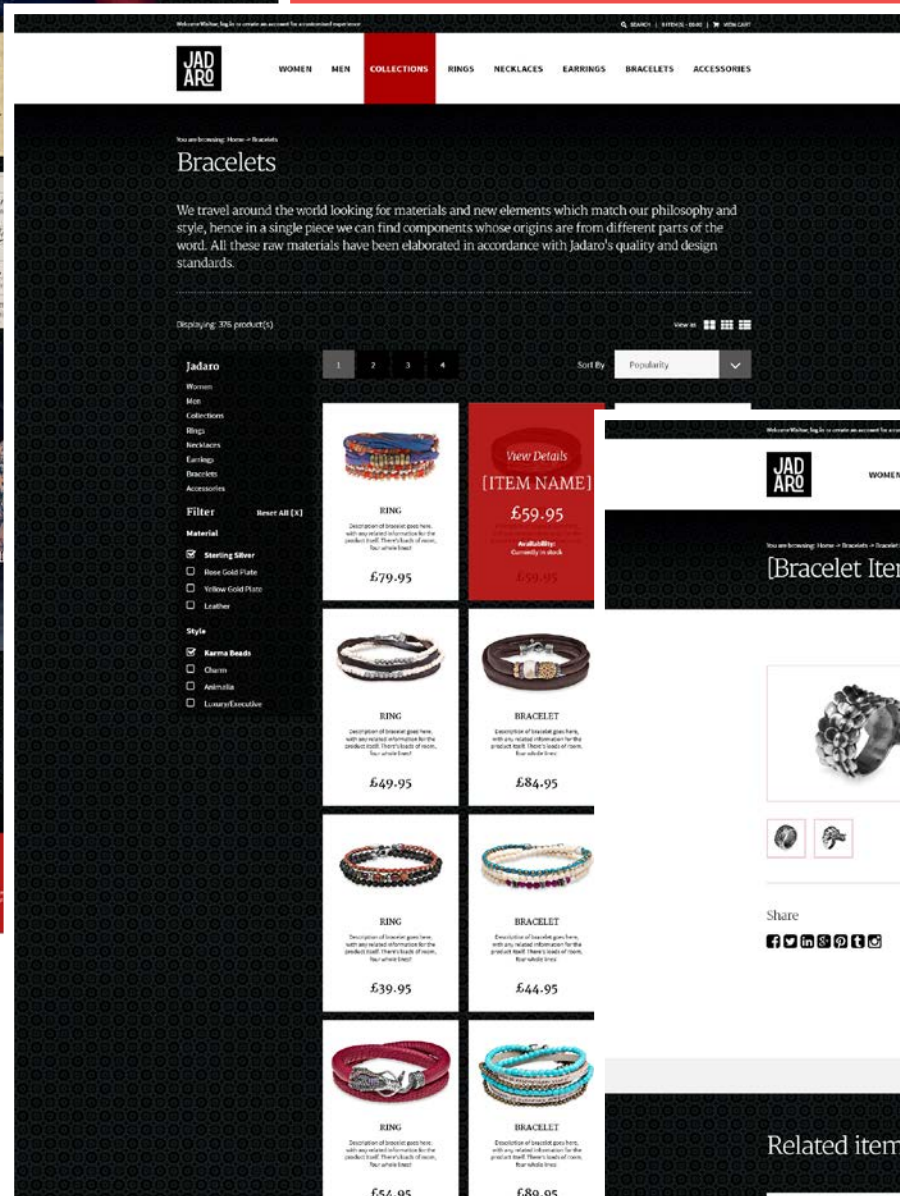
Welcome Visitor, log in or create an account for a customised experience

SEARCH | 0 ITEM(S) - £0.00 | VIEW CART

JAD ARO

WOMEN MEN COLLECTIONS RINGS NECKLACES EARRINGS BRACELETS ACCESSORIES

You are browsing: Home > Bracelets

Bracelets

We travel around the world looking for materials and new elements which match our philosophy and style, hence in a single piece we can find components whose origins are from different parts of the word. All these raw materials have been elaborated in accordance with Jadaro's quality and design standards.

Displaying: 376 product(s)

View as

1 2 3 4

Sort By Popularity

Jadaro
Women
Men
Collections
Rings
Necklaces
Earrings
Bracelets
Accessories

Filter Reset All [X]

Material
Sterling Silver
Rose Gold Plate
Yellow Gold Plate
Leather

Style
Karma Beads
Charm
Animalia
Luxury/Executive

RING
Description of bracelet goes here, with any related information for the product itself. There's loads of room, four whole lines!
£79.95

View Details
[ITEM NAME]
£59.95
Availability: Currently in stock
£59.95

RING
Description of bracelet goes here, with any related information for the product itself. There's loads of room, four whole lines!
£49.95

BRACELET
Description of bracelet goes here, with any related information for the product itself. There's loads of room, four whole lines
£84.95

RING
Description of bracelet goes here, with any related information for the product itself. There's loads of room, four whole lines!
£39.95

BRACELET
Description of bracelet goes here, with any related information for the product itself. There's loads of room, four whole lines
£44.95

RING
Description of bracelet goes here, with any related information for the product itself. There's loads of room, four whole lines!
£54.95

BRACELET
Description of bracelet goes here, with any related information for the product itself. There's loads of room, four whole lines
£89.95

Welcome Visitor, log in or create an account for a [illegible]

JAD ARO

WOMEN

You are browsing: Home > Bracelets > Bracelet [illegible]

[Bracelet Ite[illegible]

Share

Related item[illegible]